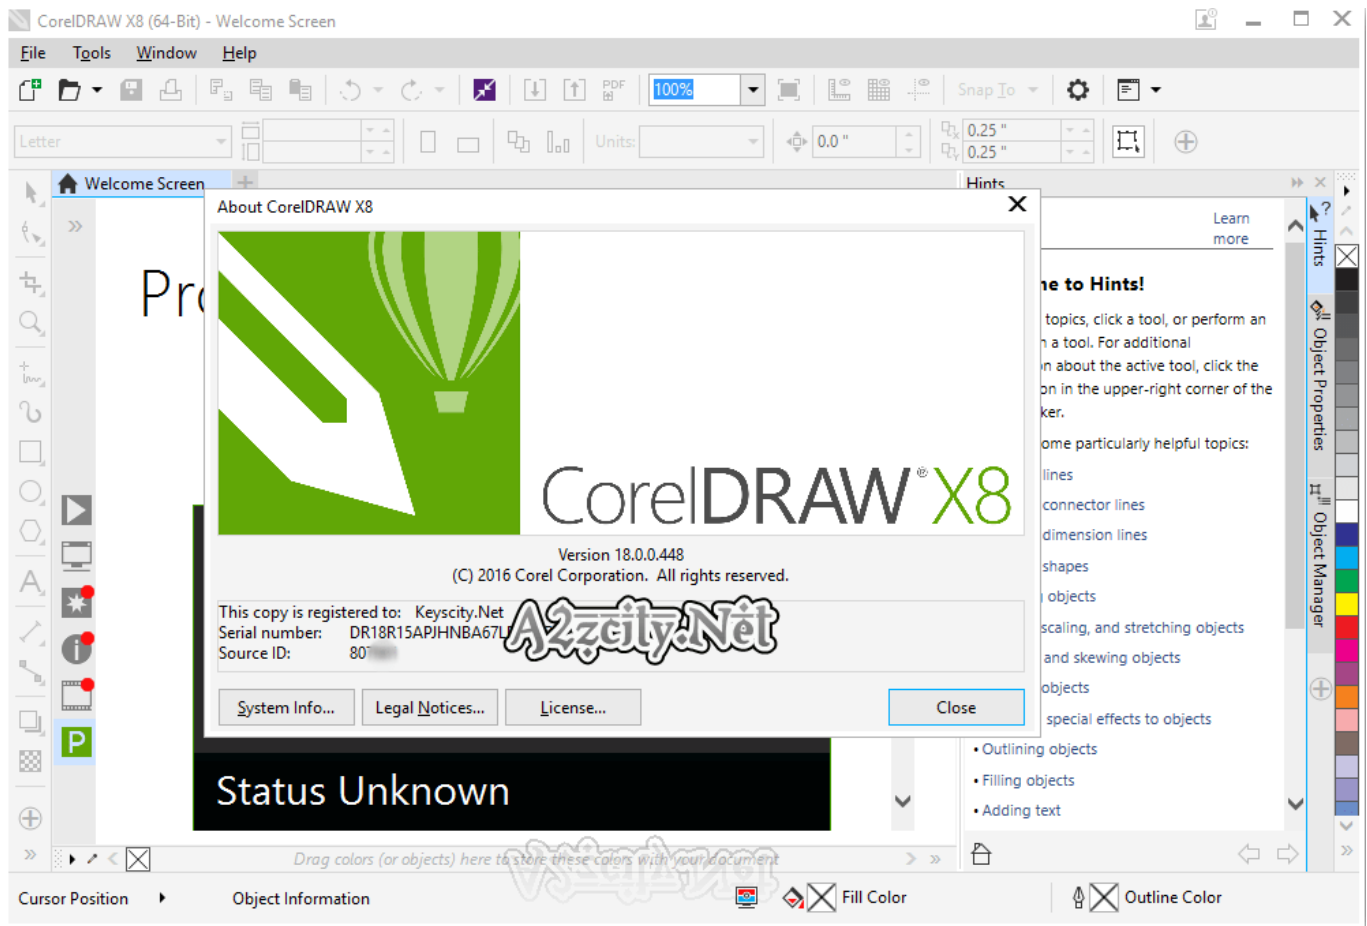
CorelDRAW X8 (64-Bit) - Welcome Screen

File Tools Window Help

100%

Snap To

Letter

Units:

0.0 "

0.25 "

0.25 "

Welcome Screen

Pr

Hints

Learn more

ne to Hints!

topics, click a tool, or perform an a tool. For additional n about the active tool, click the on in the upper-right corner of the ker.

ome particularly helpful topics:

lines

connector lines

dimension lines

shapes

objects

scaling, and stretching objects

and skewing objects

objects

special effects to objects

• Outlining objects

• Filling objects

• Adding text

Hints

Object Properties

Object Manager

About CorelDRAW X8

CorelDRAW® X8

Version 18.0.0.448
(C) 2016 Corel Corporation. All rights reserved.

This copy is registered to: Keyscity.Net
Serial number: DR18R15APJHNBA67L
Source ID: 80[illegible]

A2zcity.Net

System Info... Legal Notices... License... Close

Status Unknown

Drag colors (or objects) here to store these colors with your document

Cursor Position Object Information Fill Color Outline Color